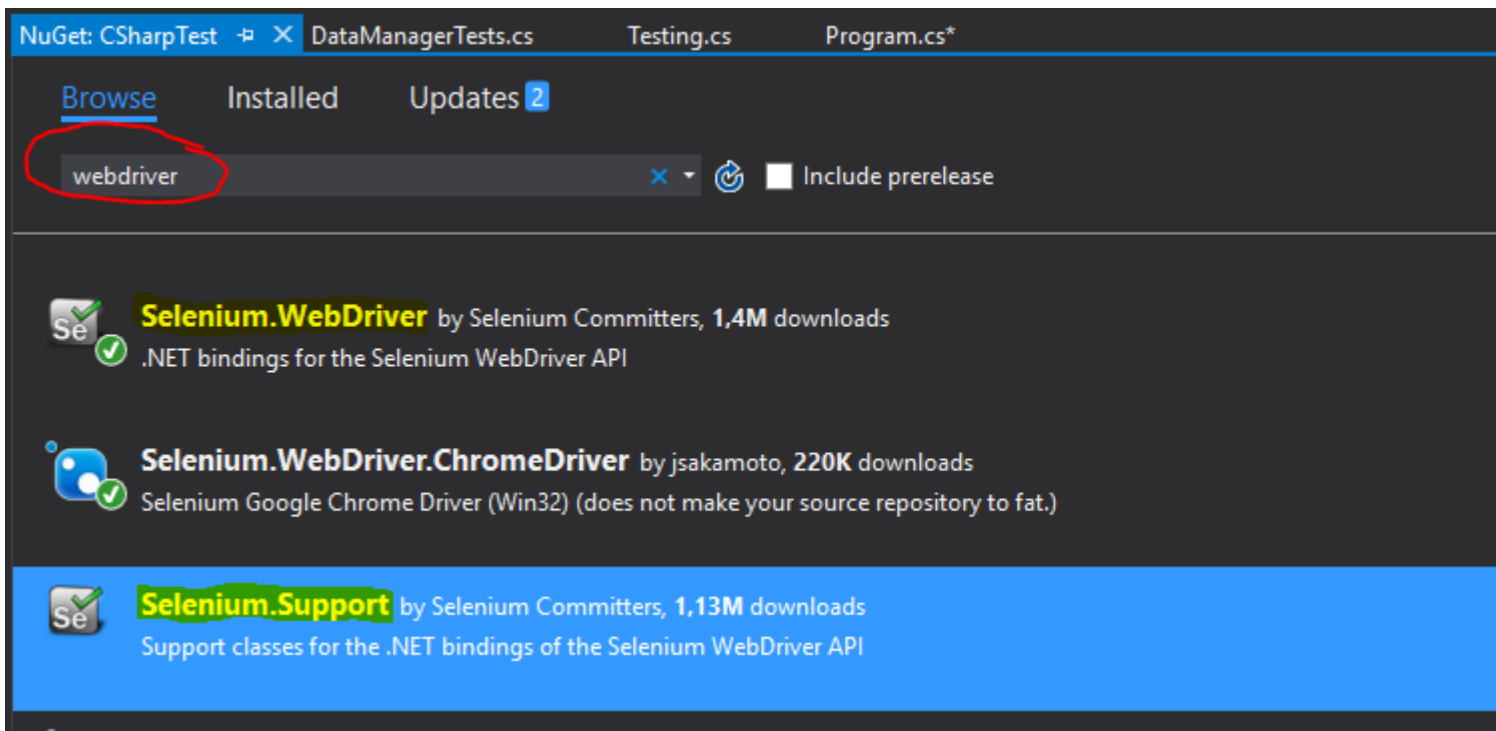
NuGet: CSharpTest ⊣ ✕ DataManagerTests.cs Testing.cs Program.cs*

Browse Installed Updates 2

webdriver ✕ Include prerelease

Se Selenium.WebDriver by Selenium Committers, 1,4M downloads
.NET bindings for the Selenium WebDriver API

Selenium.WebDriver.ChromeDriver by jsakamoto, 220K downloads
Selenium Google Chrome Driver (Win32) (does not make your source repository to fat.)

Se Selenium.Support by Selenium Committers, 1,13M downloads
Support classes for the .NET bindings of the Selenium WebDriver API